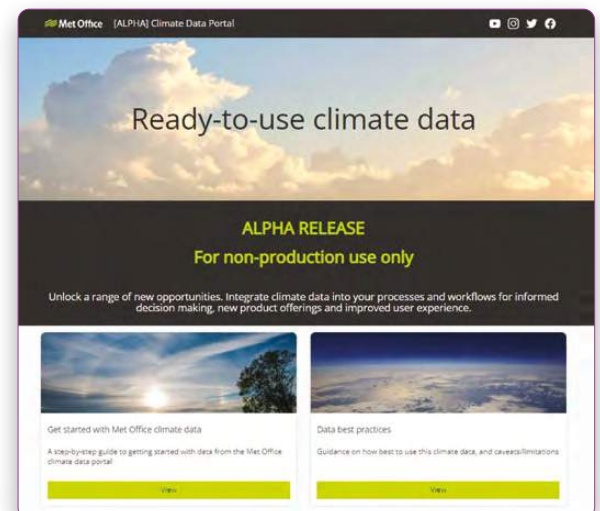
Met Office [ALPHA] Climate Data Portal

Ready-to-use climate data

ALPHA RELEASE

For non-production use only

Unlock a range of new opportunities. Integrate climate data into your processes and workflows for informed decision making, new product offerings and improved user experience.

Get started with Met Office climate data

A step-by-step guide to getting started with data from the Met Office climate data portal

View

Data best practices

Guidance on how best to use this climate data, and caveats/limitations

View